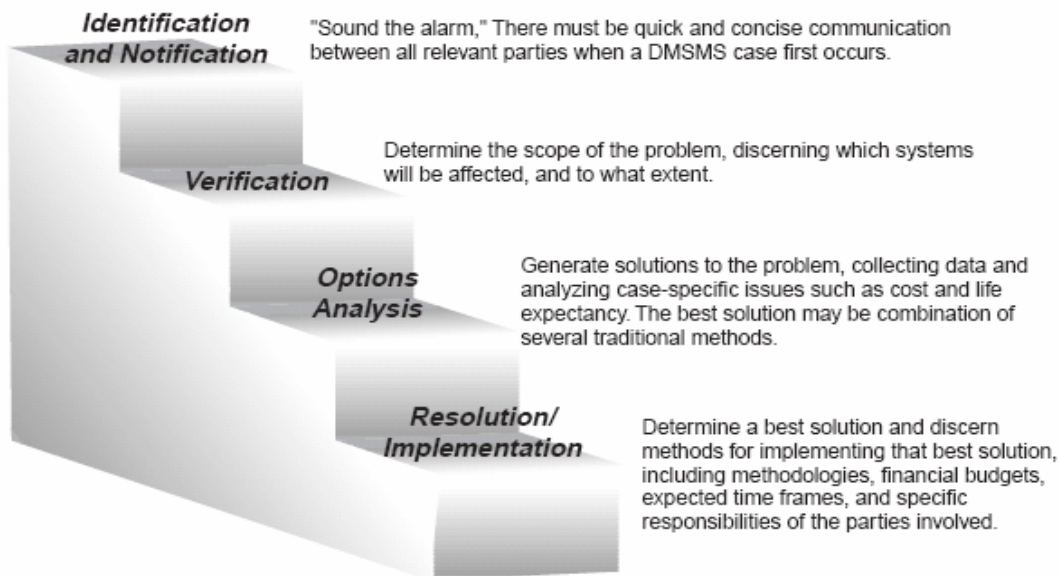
Identification and Notification

"Sound the alarm," There must be quick and concise communication between all relevant parties when a DMSMS case first occurs.

Verification

Determine the scope of the problem, discerning which systems will be affected, and to what extent.

Options Analysis

Generate solutions to the problem, collecting data and analyzing case-specific issues such as cost and life expectancy. The best solution may be combination of several traditional methods.

Resolution/ Implementation

Determine a best solution and discern methods for implementing that best solution, including methodologies, financial budgets, expected time frames, and specific responsibilities of the parties involved.